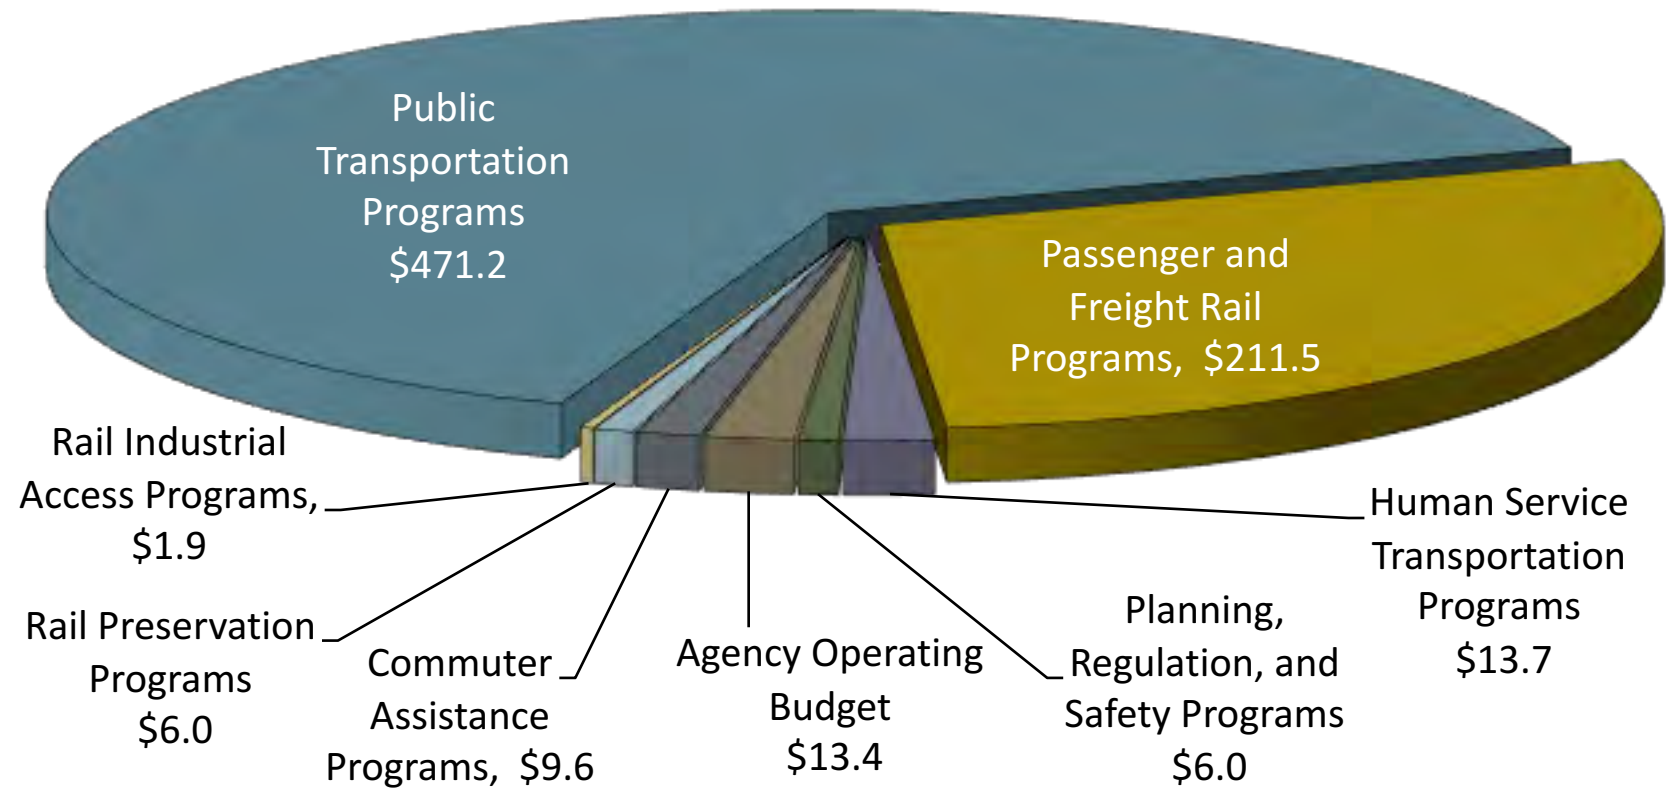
Public Transportation Programs \$471.2

Passenger and Freight Rail Programs, \$211.5

Rail Industrial Access Programs, \$1.9

Rail Preservation Programs \$6.0

Commuter Assistance Programs, \$9.6

Agency Operating Budget \$13.4

Planning, Regulation, and Safety Programs \$6.0

Human Service Transportation Programs \$13.7